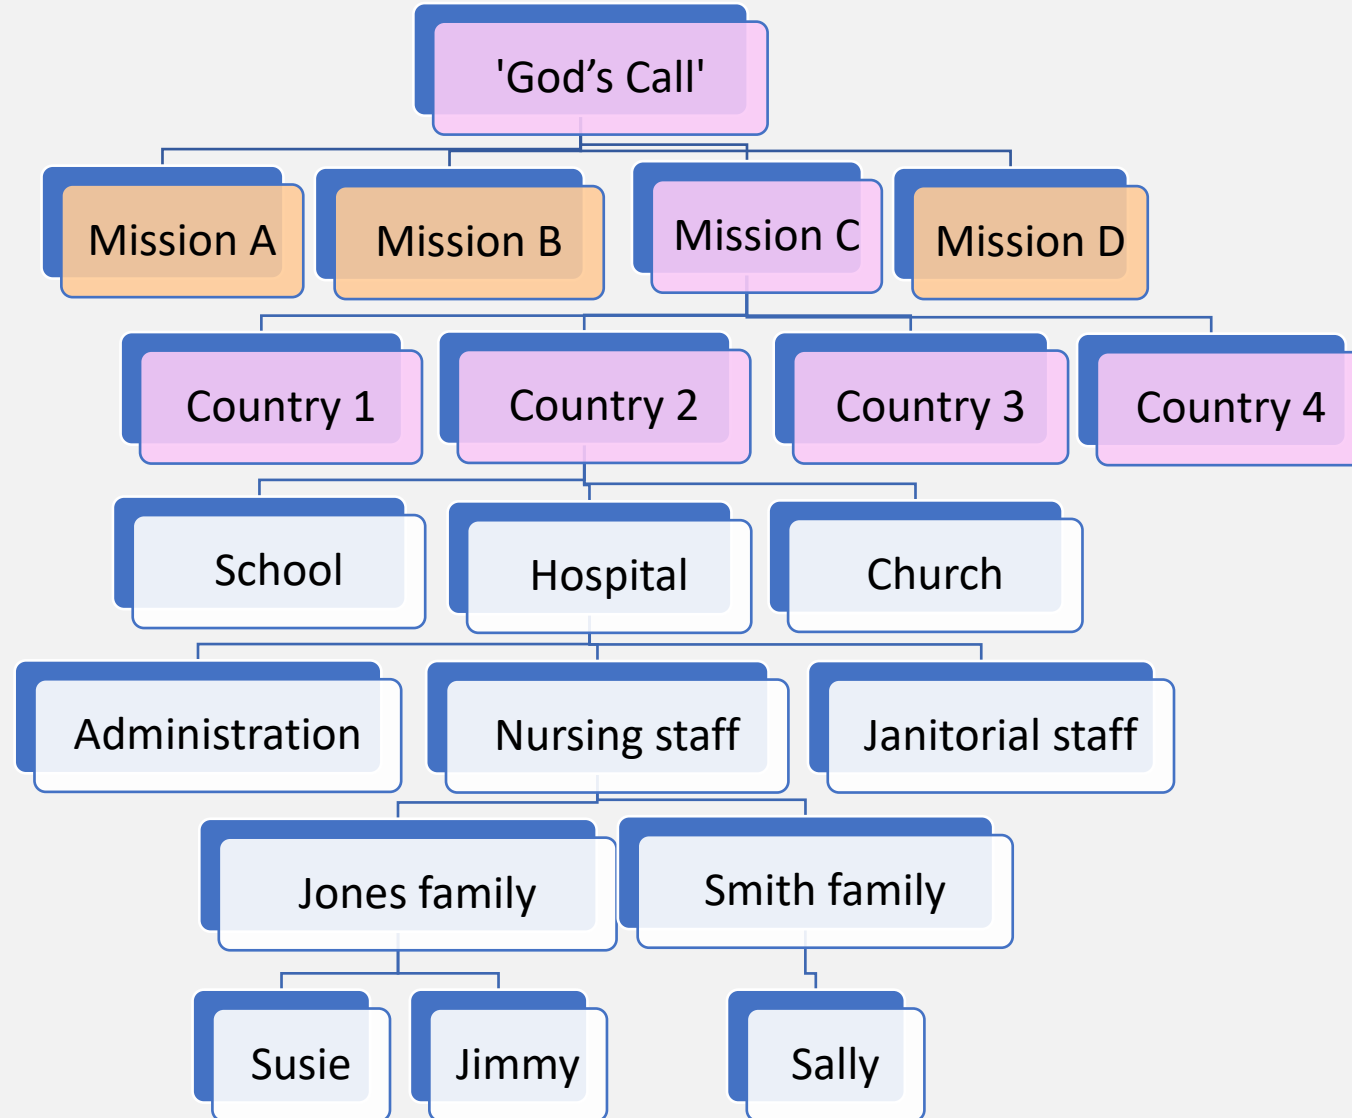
'God’s Call'

Mission A

Mission B

Mission C

Mission D

Country 1

Country 2

Country 3

Country 4

School

Hospital

Church

Administration

Nursing staff

Janitorial staff

Jones family

Smith family

Susie

Jimmy

Sally